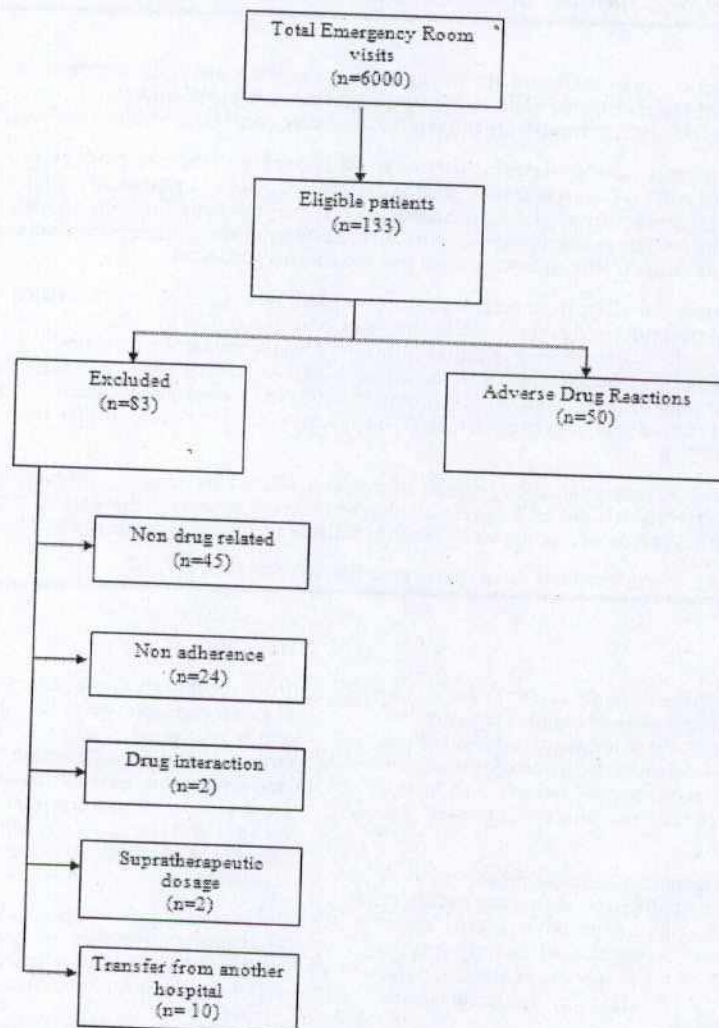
Total Emergency Room visits
(n=6000)

Eligible patients
(n=133)

Excluded
(n=83)

Adverse Drug Reactions
(n=50)

Non drug related
(n=45)

Non adherence
(n=24)

Drug interaction
(n=2)

Supratherapeutic dosage
(n=2)

Transfer from another hospital
(n= 10)